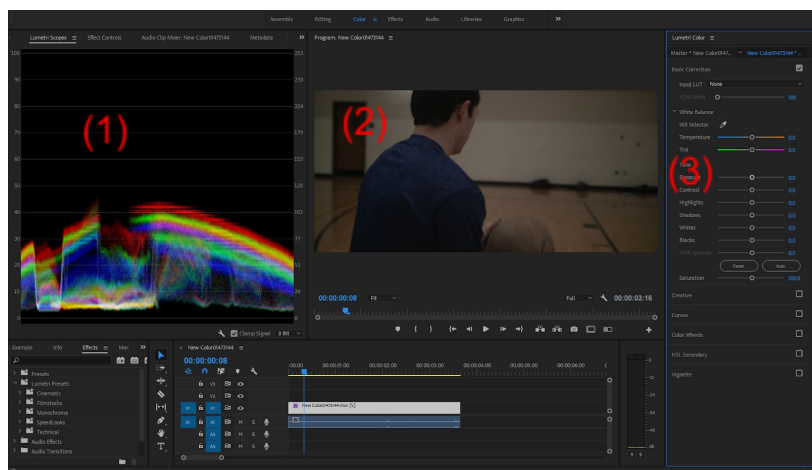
Assembly Editing Color ≡ Effects Audio Libraries Graphics »

Lumetri Scopes ≡ Effect Controls Audio Clip Mixer: New Color0473144 Metadata »

100
90
80
70
60
50
40
30
20
10
0

255
230
204
179
153
128
102
77
51
26
0

(1)

Clamp Signal 8 Bit

Program: New Color0473144 ≡

(2)

00:00:00:08 Fit Full 00:00:03:16

Lumetri Color ≡

Master * New Color0473... New Color0473144 *...

Basic Correction

Input LUT None

HDR White 100

White Balance

WB Selector

Temperature 0.0

Tint 0.0

(3)

Exposure 0.0

Contrast 0.0

Highlights 0.0

Shadows 0.0

Whites 0.0

Blacks 0.0

HDR Specular 0.0

Reset Auto

Saturation 100.0

Creative

Curves

Color Wheels

HSL Secondary

Vignette

Example Info Effects ≡ Mar »

Presets
Lumetri Presets
Cinematic
Filmstocks
Monochrome
SpeedLooks
Technical
Audio Effects
Audio Transitions

New Color0473144 ≡

00:00:00:08

:00:00 00:00:01:00 00:00:02:00 00:00:03:00 00:00:04:00 00:00:05:00 00:00:06:00

V3
V2
V1 V1
A1 A1
A2
A3

New Color0473144.mov [V]

-12
-24
-36
-48
dB
S S